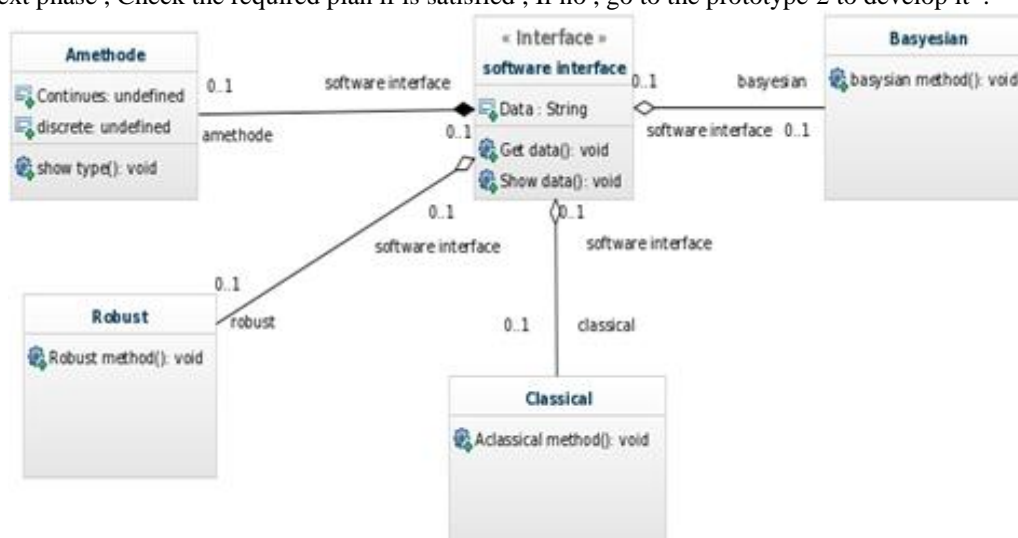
ext phase ; Check the required plan if is satisfied ; If no , go to the prototype 2 to develop it .

Amethode
Continues: undefined
discrete: undefined
show type(): void

0..1
software interface
amethode
0..1

« Interface »
software interface
Data : String
Get data(): void
Show data(): void

0..1
basyesian
software interface 0..1

Basyesian
basysian method(): void

0..1
software interface

0..1
software interface

0..1
robust

Robust
Robust method(): void

0..1
classical

Classical
Aclassical method(): void